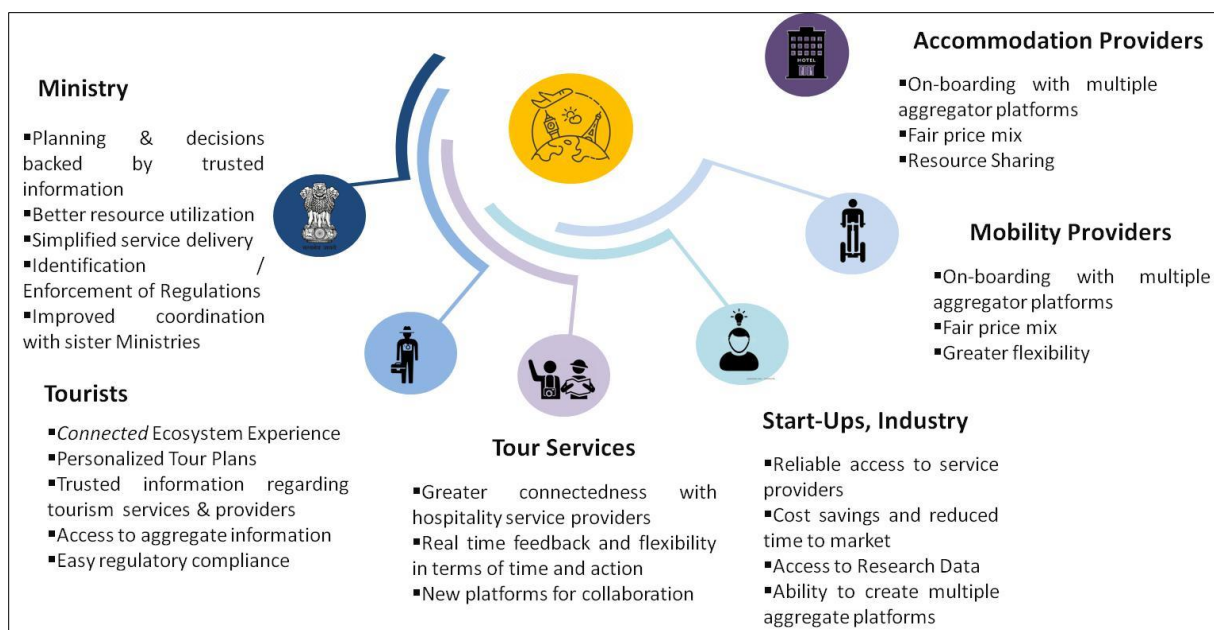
Ministry

▪Planning & decisions backed by trusted information
▪Better resource utilization
▪Simplified service delivery
▪Identification / Enforcement of Regulations
▪Improved coordination with sister Ministries

HOTEL

Accommodation Providers

▪On-boarding with multiple aggregator platforms
▪Fair price mix
▪Resource Sharing

Mobility Providers

▪On-boarding with multiple aggregator platforms
▪Fair price mix
▪Greater flexibility

Tourists

▪*Connected* Ecosystem Experience
▪Personalized Tour Plans
▪Trusted information regarding tourism services & providers
▪Access to aggregate information
▪Easy regulatory compliance

Tour Services

▪Greater connectedness with hospitality service providers
▪Real time feedback and flexibility in terms of time and action
▪New platforms for collaboration

Start-Ups, Industry

▪Reliable access to service providers
▪Cost savings and reduced time to market
▪Access to Research Data
▪Ability to create multiple aggregate platforms